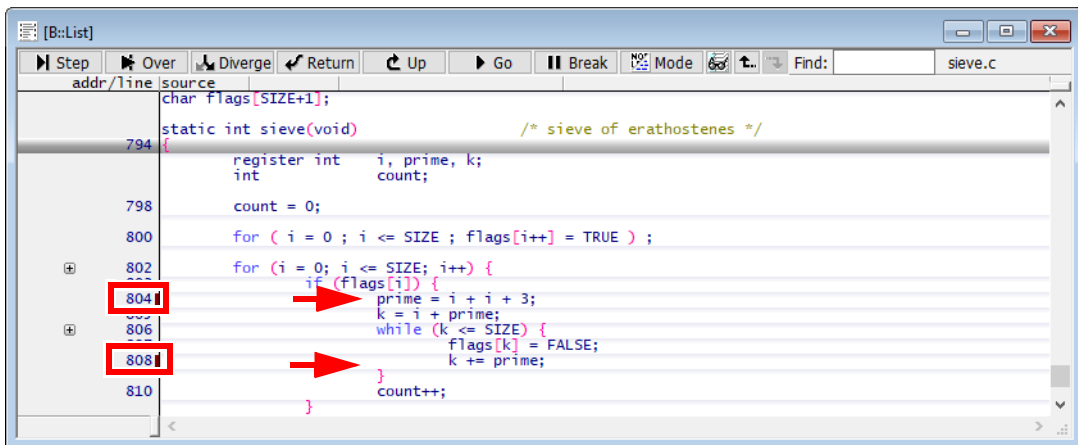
[B::List]

Step | Over | Diverge | Return | Up | Go | Break | Mode | Find: | sieve.c

addr/line | source

char flags[SIZE+1];

static int sieve(void) /* sieve of erathostenes */
794 {
register int i, prime, k;
int count;

798 count = 0;

800 for ( i = 0 ; i <= SIZE ; flags[i++] = TRUE ) ;

802 for (i = 0; i <= SIZE; i++) {
if (flags[i]) {
804 prime = i + i + 3;
k = i + prime;
806 while (k <= SIZE) {
flags[k] = FALSE;
808 k += prime;
}
810 count++;
}